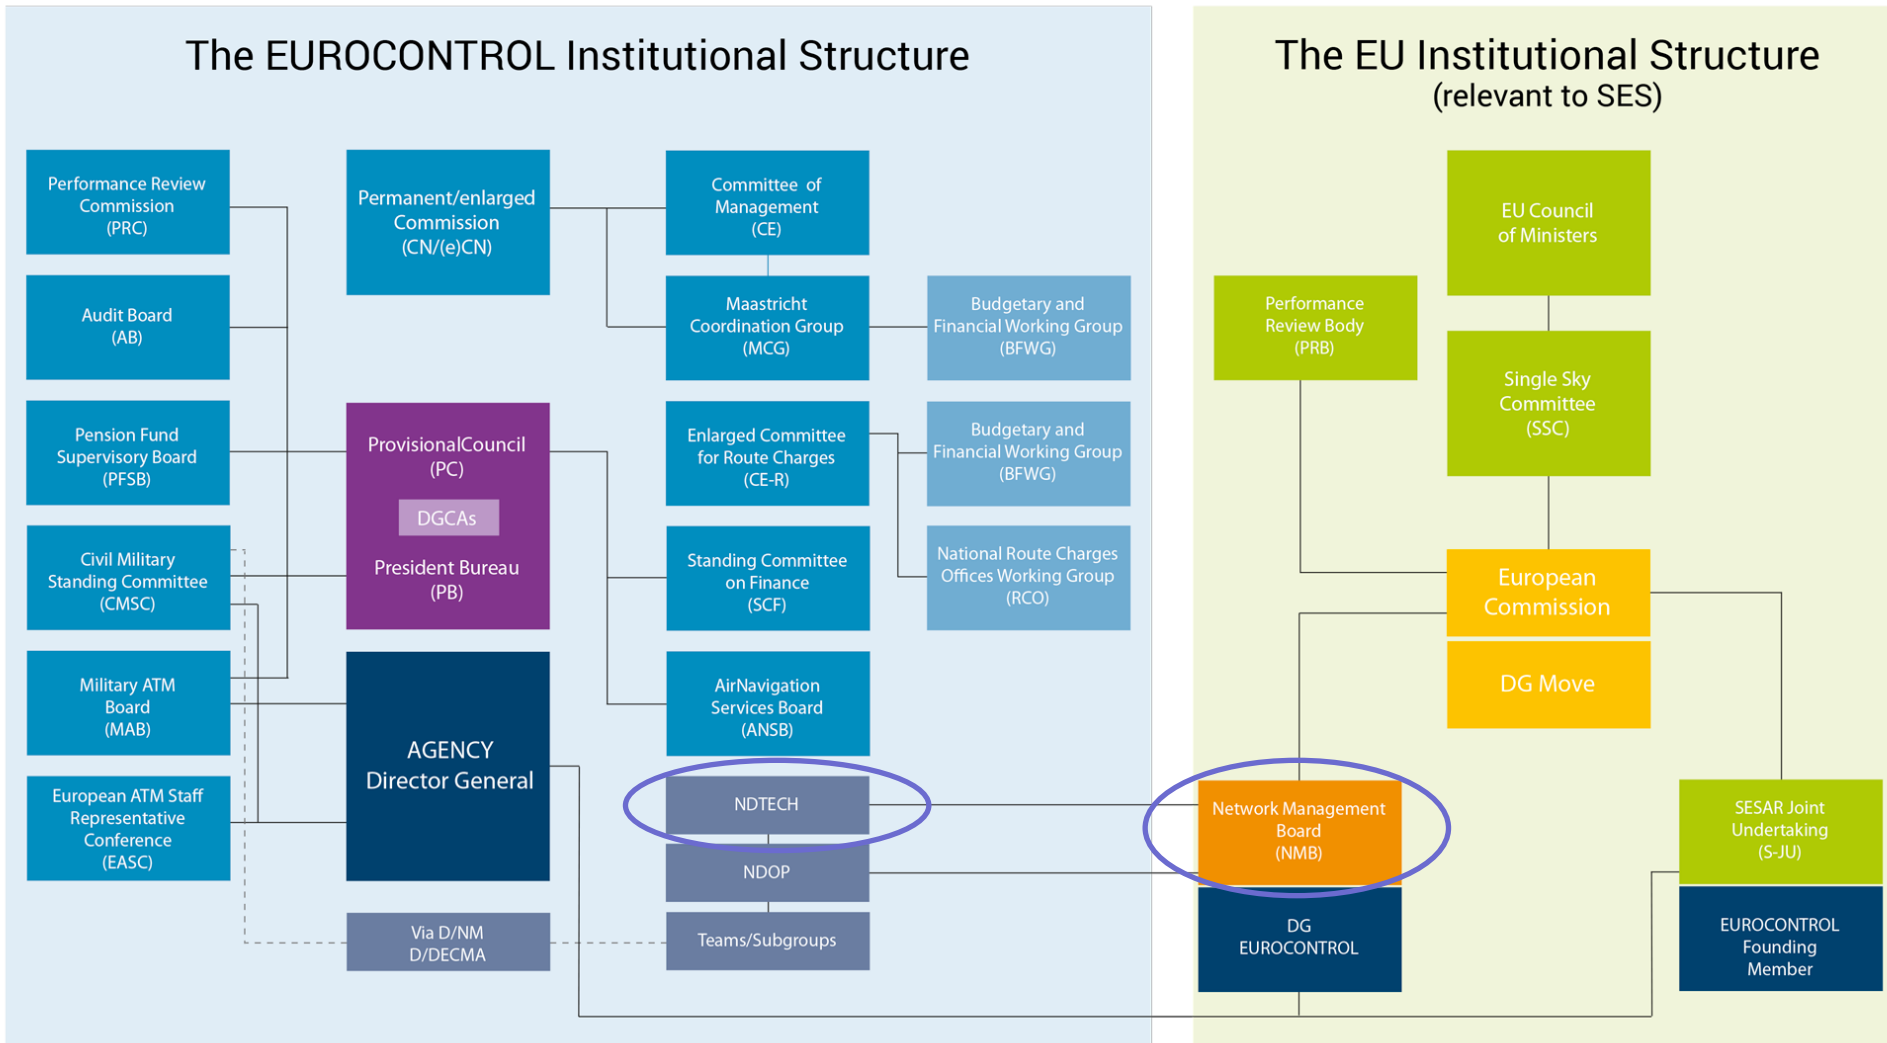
The EUROCONTROL Institutional Structure

Performance Review Commission (PRC)

Audit Board (AB)

Pension Fund Supervisory Board (PFSB)

Civil Military Standing Committee (CMSC)

Military ATM Board (MAB)

European ATM Staff Representative Conference (EASC)

Permanent/enlarged Commission (CN/(e)CN)

ProvisionalCouncil (PC)

DGCAs

President Bureau (PB)

AGENCY Director General

Via D/NM D/DECMA

Committee of Management (CE)

Maastricht Coordination Group (MCG)

Enlarged Committee for Route Charges (CE-R)

Standing Committee on Finance (SCF)

AirNavigation Services Board (ANSB)

NDTECH

NDOP

Teams/Subgroups

Budgetary and Financial Working Group (BFWG)

Budgetary and Financial Working Group (BFWG)

National Route Charges Offices Working Group (RCO)

The EU Institutional Structure (relevant to SES)

EU Council of Ministers

Performance Review Body (PRB)

Single Sky Committee (SSC)

European Commission

DG Move

Network Management Board (NMB)

DG EUROCONTROL

SESAR Joint Undertaking (S-JU)

EUROCONTROL Founding Member